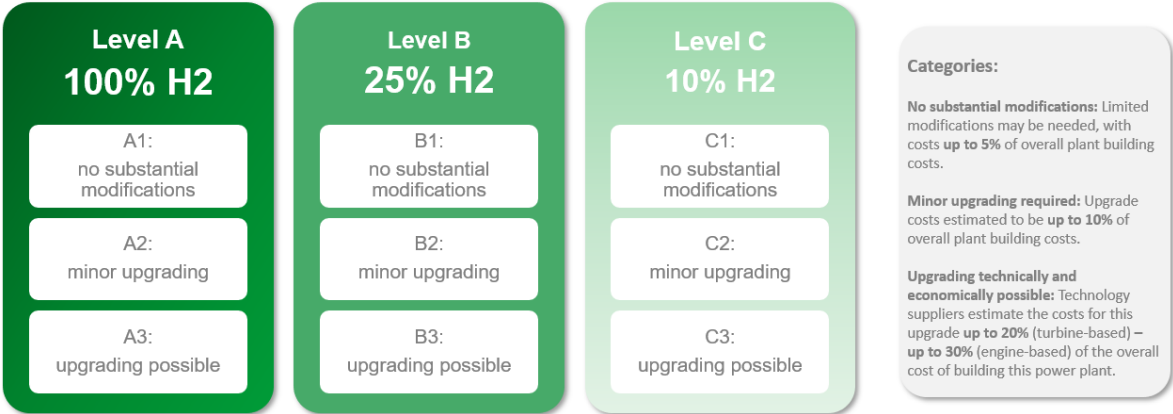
Level A
100% H2

A1:
no substantial modifications

A2:
minor upgrading

A3:
upgrading possible

Level B
25% H2

B1:
no substantial modifications

B2:
minor upgrading

B3:
upgrading possible

Level C
10% H2

C1:
no substantial modifications

C2:
minor upgrading

C3:
upgrading possible

Categories:

No substantial modifications: Limited modifications may be needed, with costs up to 5% of overall plant building costs.

Minor upgrading required: Upgrade costs estimated to be up to 10% of overall plant building costs.

Upgrading technically and economically possible: Technology suppliers estimate the costs for this upgrade up to 20% (turbine-based) – up to 30% (engine-based) of the overall cost of building this power plant.